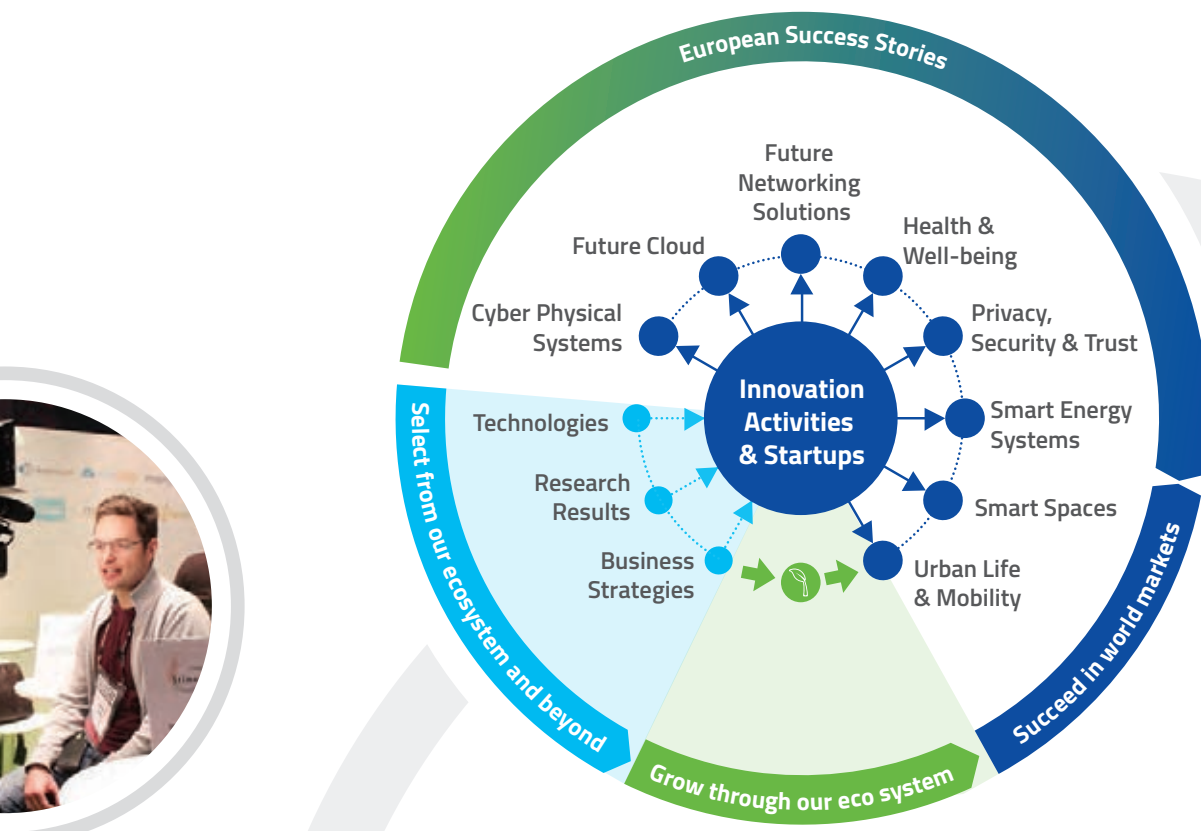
European Success Stories

Future Networking Solutions

Future Cloud

Health & Well-being

Cyber Physical Systems

Privacy, Security & Trust

Innovation Activities & Startups

Technologies

Smart Energy Systems

Research Results

Smart Spaces

Business Strategies

Urban Life & Mobility

Select from our ecosystem and beyond

Grow through our eco system

Succeed in world markets